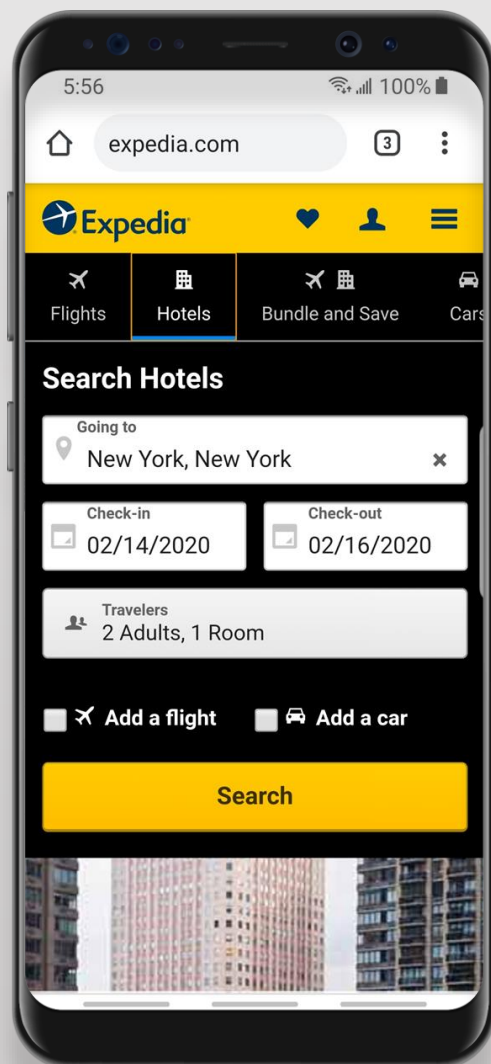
5:56

100%

expedia.com

3

Expedia

Flights

Hotels

Bundle and Save

Cars

Search Hotels

Going to

New York, New York

Check-in

02/14/2020

Check-out

02/16/2020

Travelers

2 Adults, 1 Room

Add a flight

Add a car

Search